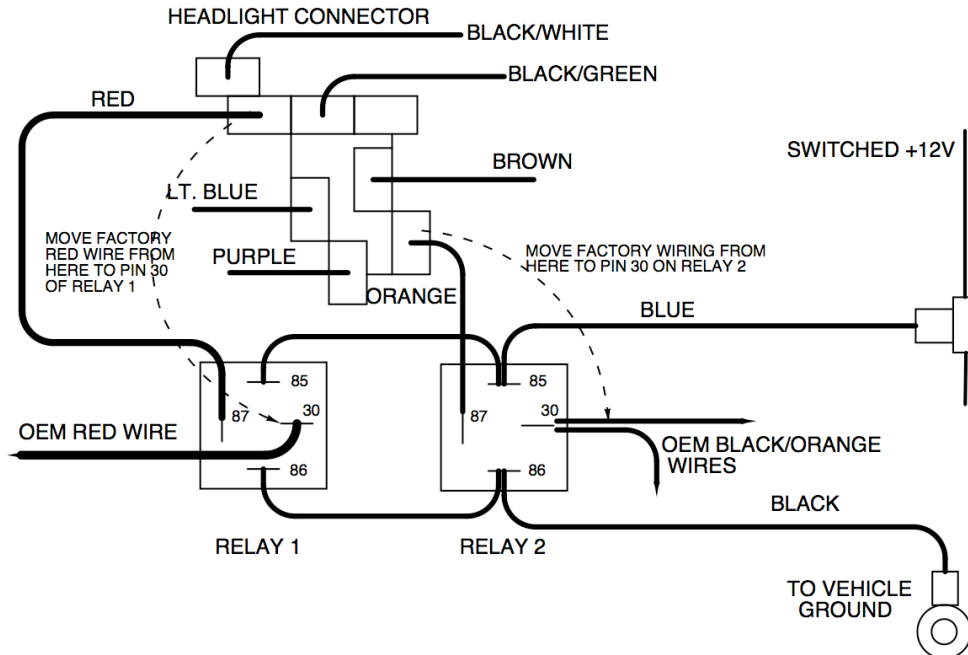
HEADLIGHT CONNECTOR

BLACK/WHITE

BLACK/GREEN

RED

BROWN

SWITCHED +12V

LT. BLUE

MOVE FACTORY RED WIRE FROM HERE TO PIN 30 OF RELAY 1

PURPLE

MOVE FACTORY WIRING FROM HERE TO PIN 30 ON RELAY 2

ORANGE

BLUE

85

87

30

85

87

30

OEM RED WIRE

OEM BLACK/ORANGE WIRES

86

86

BLACK

RELAY 1

RELAY 2

TO VEHICLE GROUND